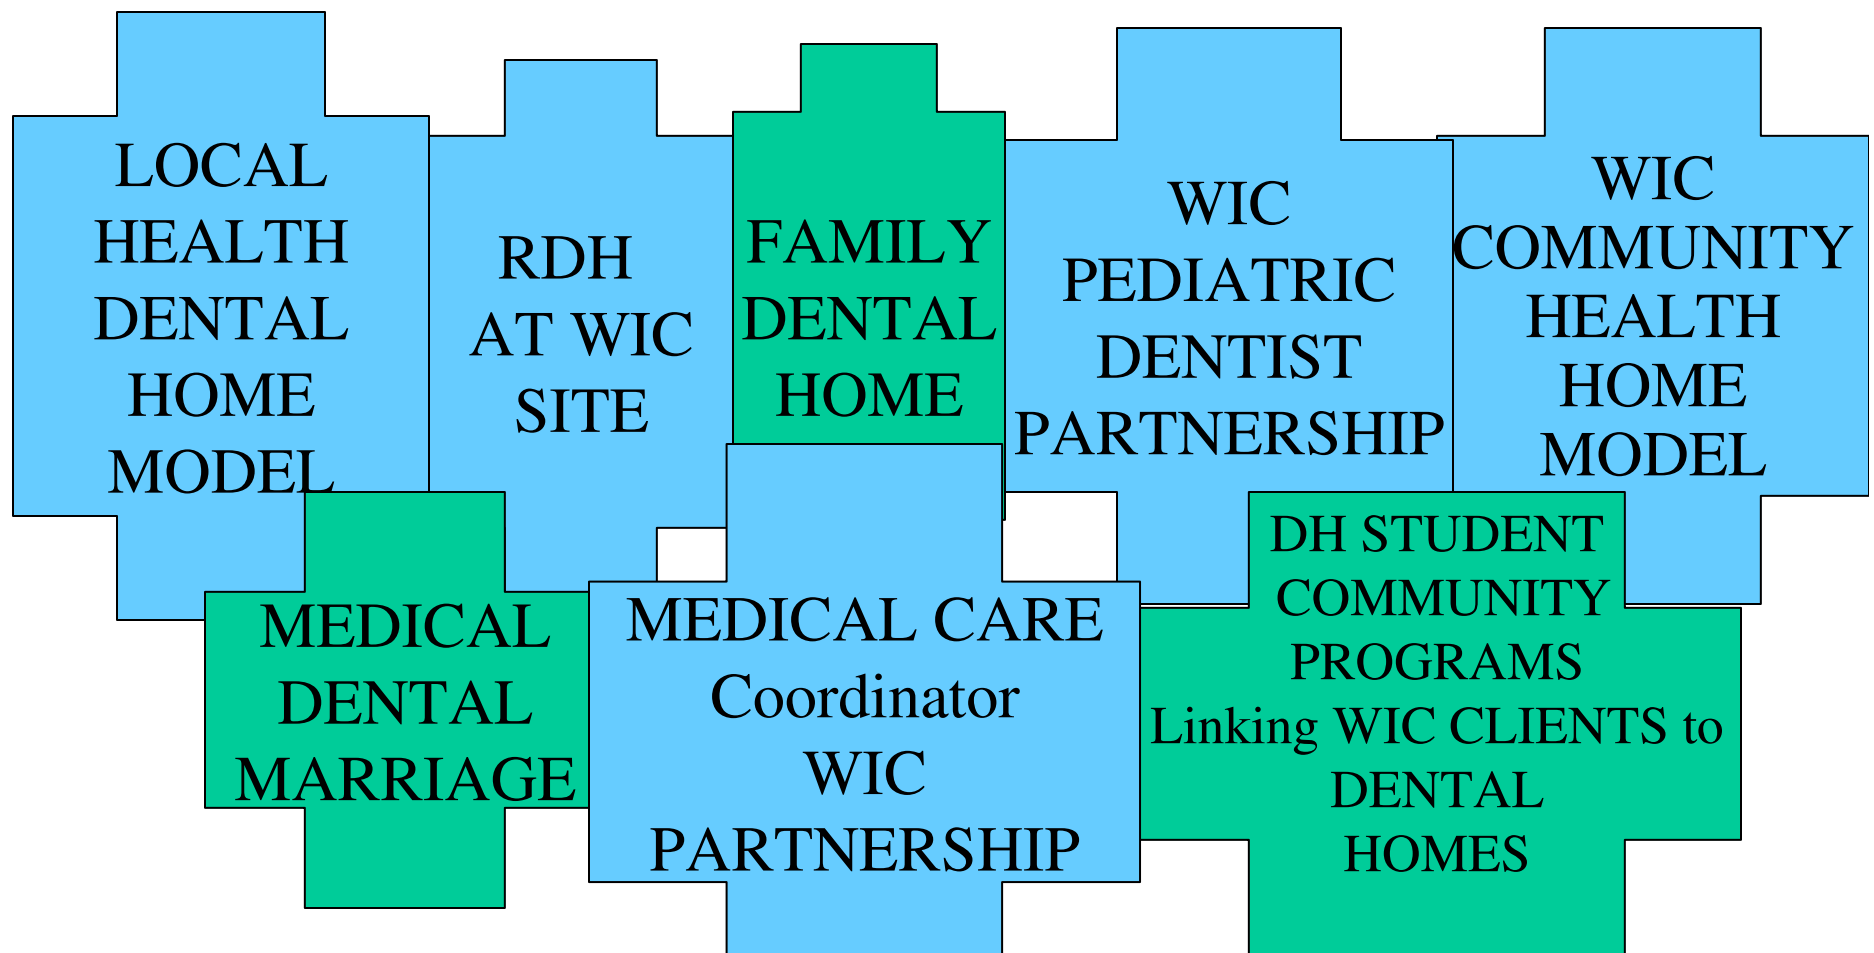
LOCAL HEALTH DENTAL HOME MODEL

RDH AT WIC SITE

FAMILY DENTAL HOME

WIC PEDIATRIC DENTIST PARTNERSHIP

WIC COMMUNITY HEALTH HOME MODEL

MEDICAL DENTAL MARRIAGE

MEDICAL CARE Coordinator WIC PARTNERSHIP

DH STUDENT COMMUNITY PROGRAMS Linking WIC CLIENTS to DENTAL HOMES